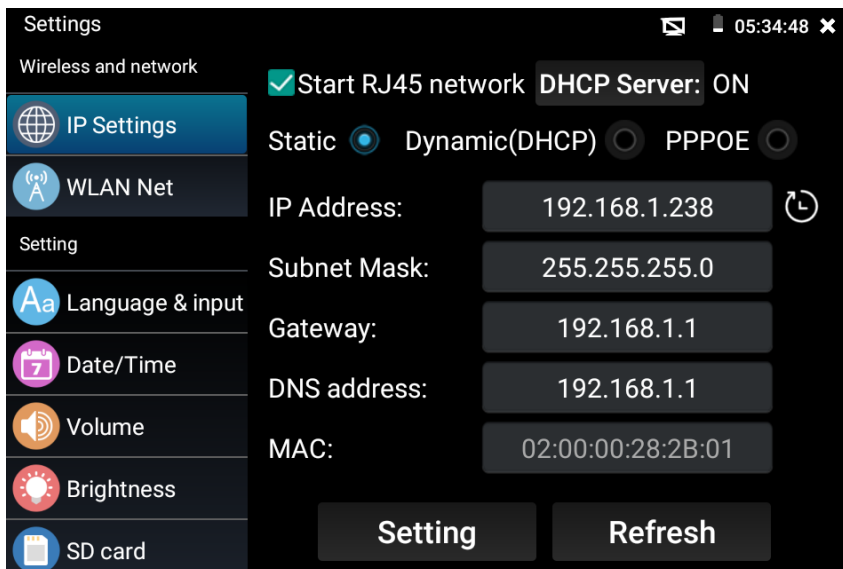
Settings

05:34:48

Wireless and network

IP Settings

WLAN Net

Setting

Language & input

Date/Time

Volume

Brightness

SD card

Start RJ45 network DHCP Server: ON

Static Dynamic(DHCP) PPPOE

| | |
|---|---|
| IP Address: | 192.168.1.238 |
| Subnet Mask: | 255.255.255.0 |
| Gateway: | 192.168.1.1 |
| DNS address: | 192.168.1.1 |
| MAC: | 02:00:00:28:2B:01 |

Setting Refresh